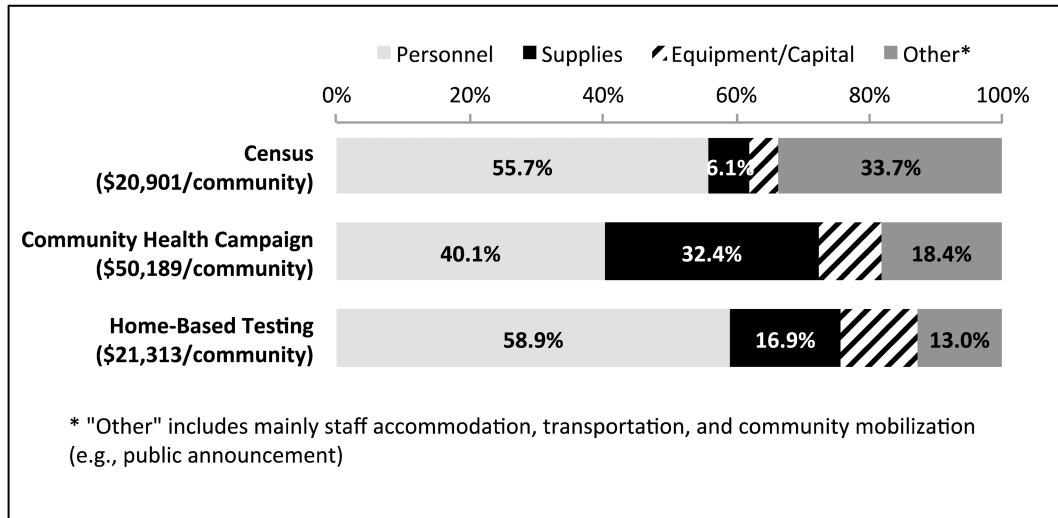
Personnel Supplies Equipment/Capital Other*

0% 20% 40% 60% 80% 100%

| | | | | |
|---|---|---|---|---|
| Census ($20,901/community) | 55.7% | 6.1% | | 33.7% |
| Community Health Campaign ($50,189/community) | 40.1% | 32.4% | | 18.4% |
| Home-Based Testing ($21,313/community) | 58.9% | 16.9% | | 13.0% |

* "Other" includes mainly staff accommodation, transportation, and community mobilization (e.g., public announcement)